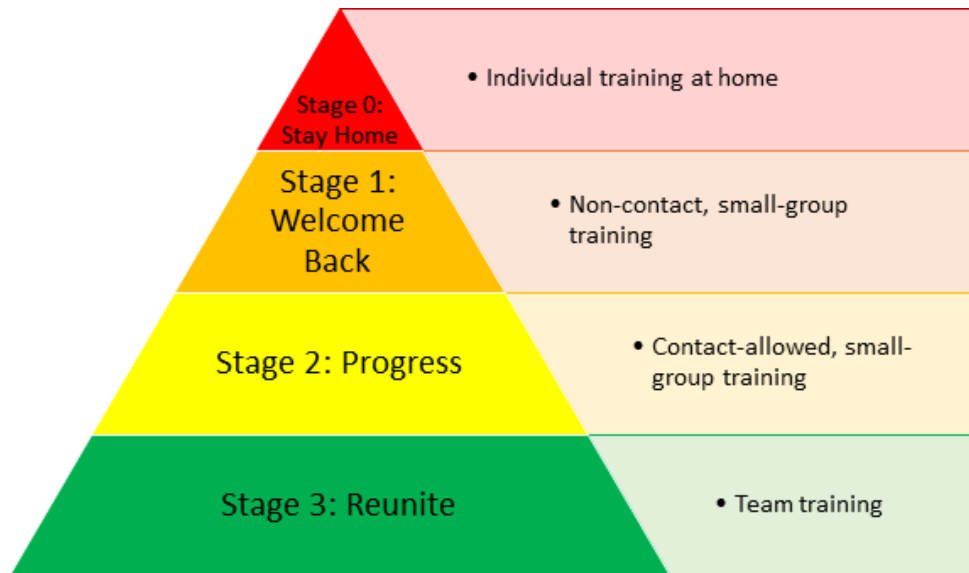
Stage 0: Stay Home

• Individual training at home

Stage 1: Welcome Back

• Non-contact, small-group training

Stage 2: Progress

• Contact-allowed, small-group training

Stage 3: Reunite

• Team training